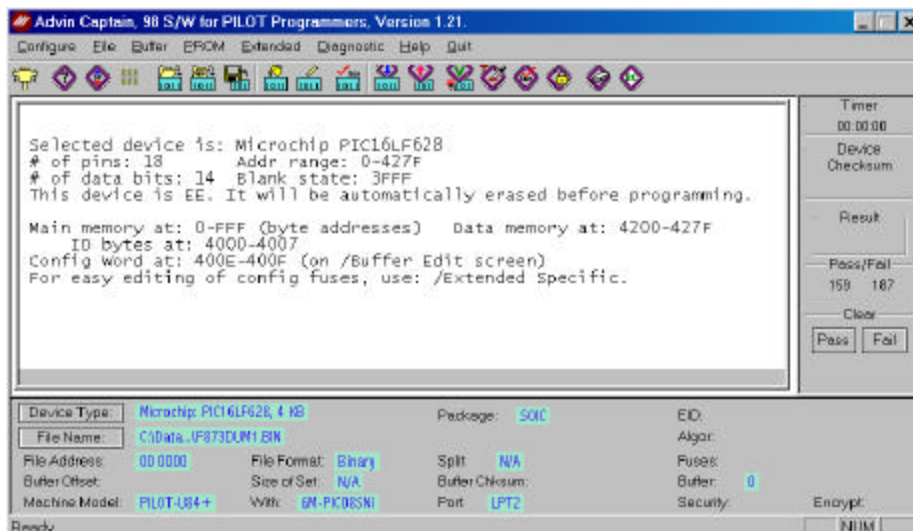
Advin Captain, 98 S/W for PILOT Programmers, Version 1.21.

Configure File Buffer EPROM Extended Diagnostic Help Quit

Selected device is: Microchip PIC16LF628
# of pins: 18 Addr range: 0-427F
# of data bits: 14 Blank state: 3FFF
This device is EE. It will be automatically erased before programming.

Main memory at: 0-FFF (byte addresses) Data memory at: 4200-427F
ID bytes at: 4000-4007
Config Word at: 400E-400F (on /Buffer Edit screen)
For easy editing of config fuses, use: /Extended Specific.

Timer
00:00:00
Device
Checksum

Result

Pass/Fail
159 187
Clear
Pass Fail

Device Type: Microchip PIC16LF628, 4 KB
File Name: C:\Data..\F873DUM1.BIN
File Address: 00 0000
Buffer Offset:
Machine Model: PILOT-U84+
File Format: Binary
Size of Set: N/A
With: 6M-PIC08SNI
Package: SOIC
Split N/A
Buffer Chksum:
Port LPT2
EID:
Algor:
Fuses:
Buffer: 0
Security:
Encrypt:
Ready
NUM